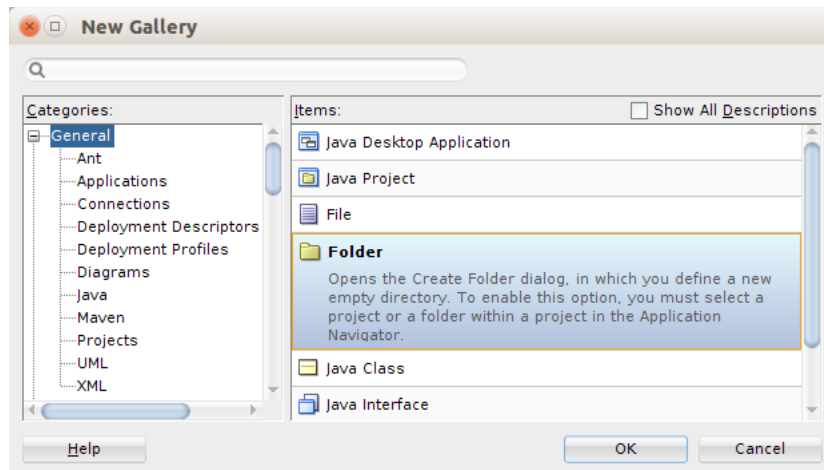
New Gallery

Categories:

General
Ant
Applications
Connections
Deployment Descriptors
Deployment Profiles
Diagrams
Java
Maven
Projects
UML
XML

Items:
Show All Descriptions

Java Desktop Application
Java Project
File
Folder
Opens the Create Folder dialog, in which you define a new empty directory. To enable this option, you must select a project or a folder within a project in the Application Navigator.
Java Class
Java Interface

Help
OK
Cancel